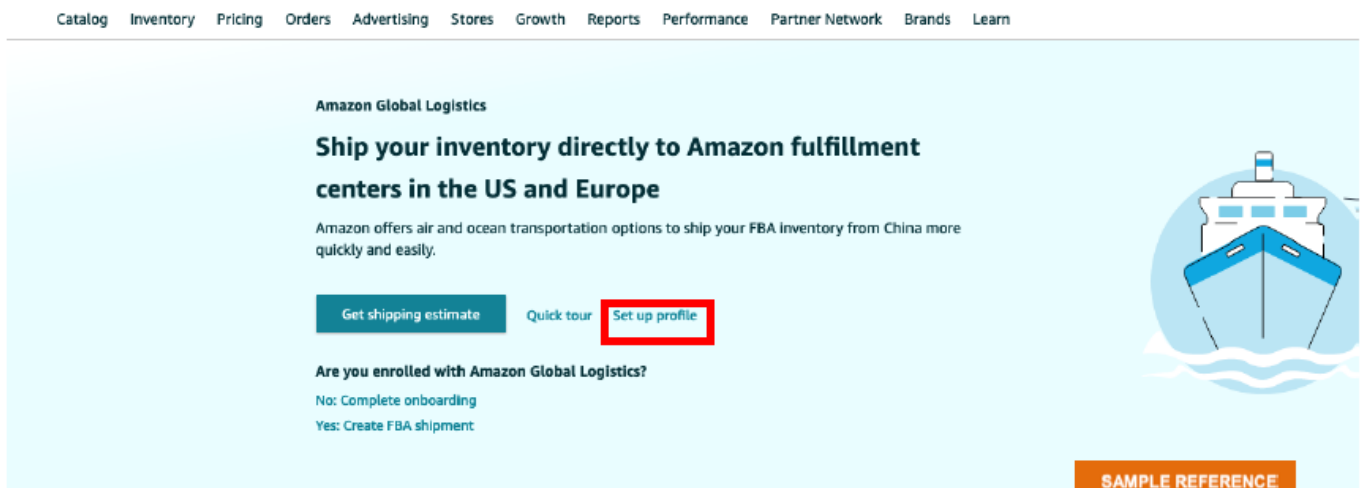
Catalog Inventory Pricing Orders Advertising Stores Growth Reports Performance Partner Network Brands Learn

Amazon Global Logistics

Ship your inventory directly to Amazon fulfillment centers in the US and Europe

Amazon offers air and ocean transportation options to ship your FBA inventory from China more quickly and easily.

Get shipping estimate Quick tour Set up profile

Are you enrolled with Amazon Global Logistics?

No: Complete onboarding

Yes: Create FBA shipment

SAMPLE REFERENCE